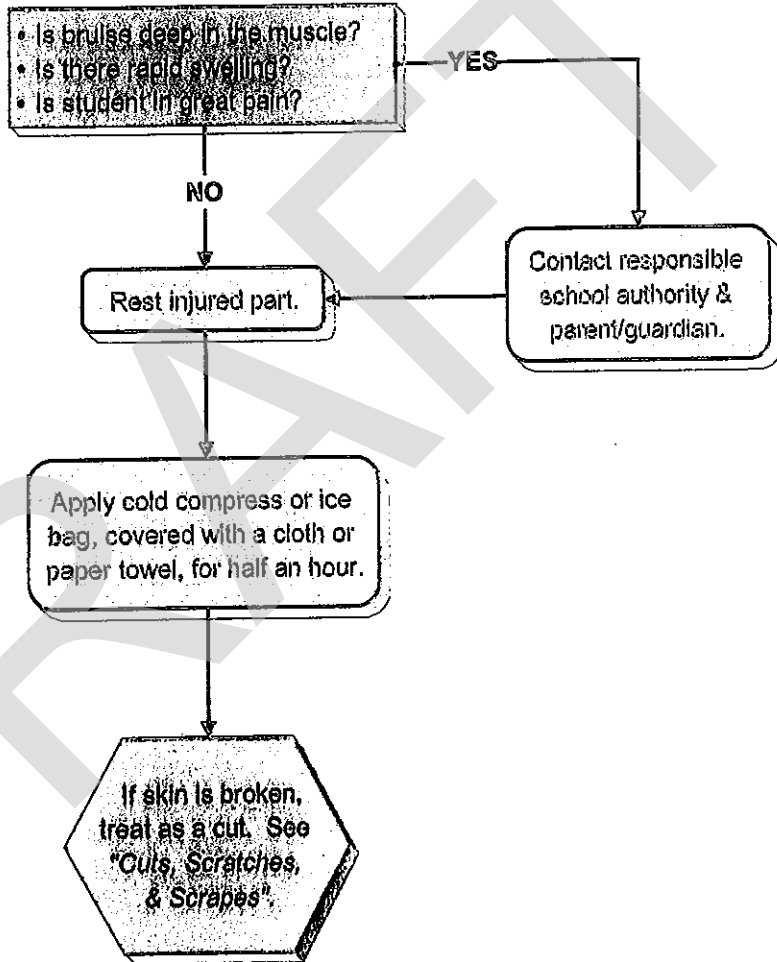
• Is bruise deep in the muscle?
• Is there rapid swelling?
• Is student in great pain?

YES

NO

Contact responsible school authority & parent/guardian.

Rest injured part.

Apply cold compress or ice bag, covered with a cloth or paper towel, for half an hour.

If skin is broken, treat as a cut. See "Cuts, Scratches, & Scrapes".

DRAFT